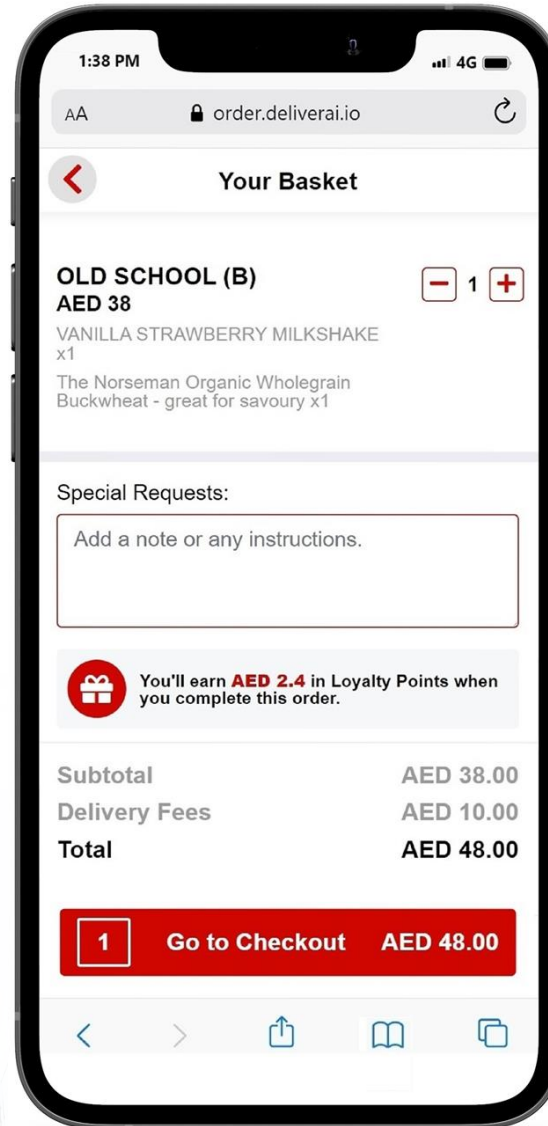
1:38 PM

4G

AA order.deliverai.io

Your Basket

OLD SCHOOL (B)
AED 38

1

VANILLA STRAWBERRY MILKSHAKE x1

The Norseman Organic Wholegrain Buckwheat - great for savoury x1

Special Requests:

Add a note or any instructions.

You'll earn AED 2.4 in Loyalty Points when you complete this order.

| Subtotal | AED 38.00 |
|---|---|
| Delivery Fees | AED 10.00 |
| Total | AED 48.00 |

1 Go to Checkout AED 48.00